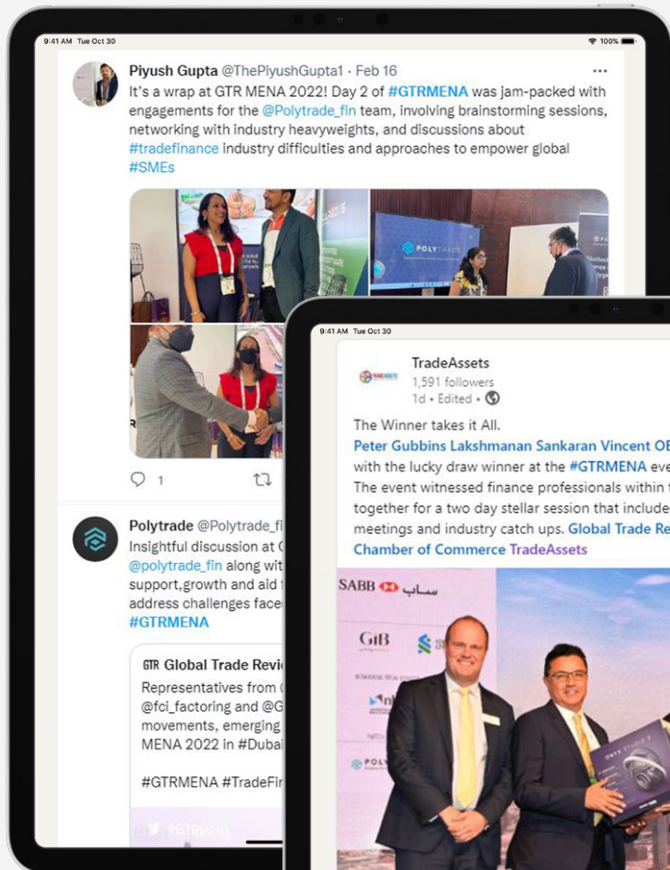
9:41 AM Tue Oct 30

100%

Piyush Gupta @ThePiyushGupta1 · Feb 16

It's a wrap at GTR MENA 2022! Day 2 of #GTRMENA was jam-packed with engagements for the @Polytrade_fin team, involving brainstorming sessions, networking with industry heavyweights, and discussions about #tradefinance industry difficulties and approaches to empower global #SMEs

POLYTRADE

1

Polytrade @Polytrade_fi

Insightful discussion at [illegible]
@polytrade_fin along wit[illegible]
support,growth and aid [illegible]
address challenges face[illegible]
#GTRMENA

GTR Global Trade Revi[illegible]

Representatives from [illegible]
@fci_factoring and @G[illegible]
movements, emerging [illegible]
MENA 2022 in #Dubai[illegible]

#GTRMENA #TradeFi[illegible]

#GTRMENA

9:41 AM Tue Oct 30

TradeAssets

1,591 followers

1d • Edited •

The Winner takes it All.

Peter Gubbins Lakshmanan Sankaran Vincent O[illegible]
with the lucky draw winner at the #GTRMENA eve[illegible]
The event witnessed finance professionals within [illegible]
together for a two day stellar session that include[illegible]
meetings and industry catch ups. Global Trade Re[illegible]
Chamber of Commerce TradeAssets

SABB ساب

GIB

POLY